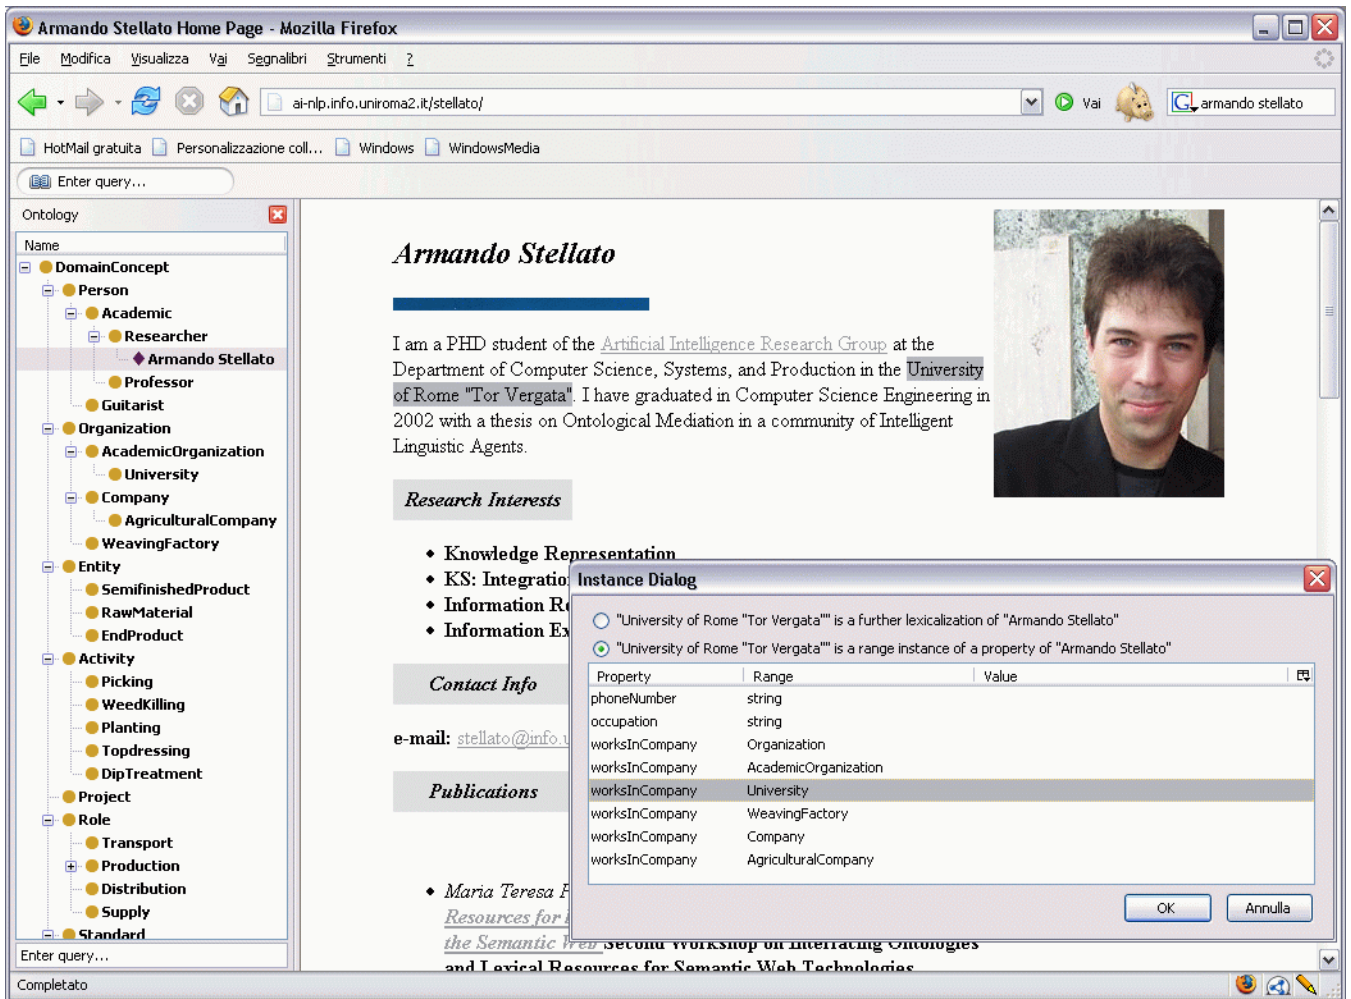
Armando Stellato Home Page - Mozilla Firefox

File Modifica Visualizza Vai Segnalibri Strumenti ?

ai-nlp.info.uniroma2.it/stellato/

Vai

armando stellato

HotMail gratuita Personalizzazione coll... Windows WindowsMedia

Enter query...

Ontology

Name

DomainConcept
Person
Academic
Researcher
Armando Stellato
Professor
Guitarist
Organization
AcademicOrganization
University
Company
AgriculturalCompany
WeavingFactory
Entity
SemifinishedProduct
RawMaterial
EndProduct
Activity
Picking
WeedKilling
Planting
Topdressing
DipTreatment
Project
Role
Transport
Production
Distribution
Supply
Standard

Enter query...

Armando Stellato

I am a PHD student of the Artificial Intelligence Research Group at the Department of Computer Science, Systems, and Production in the University of Rome "Tor Vergata". I have graduated in Computer Science Engineering in 2002 with a thesis on Ontological Mediation in a community of Intelligent Linguistic Agents.

Research Interests

- Knowledge Representation
- KS: Integratio
- Information R
- Information Ex

Contact Info

e-mail: stellato@info.u

Publications

- Maria Teresa P
Resources for
the Semantic Web Second Workshop on Interfacing Ontologies and Lexical Resources for Semantic Web Technologies

Instance Dialog

"University of Rome "Tor Vergata"" is a further lexicalization of "Armando Stellato"

"University of Rome "Tor Vergata"" is a range instance of a property of "Armando Stellato"

| Property | Range | Value |
|---|---|---|
| phoneNumber | string | |
| occupation | string | |
| worksInCompany | Organization | |
| worksInCompany | AcademicOrganization | |
| worksInCompany | University | |
| worksInCompany | WeavingFactory | |
| worksInCompany | Company | |
| worksInCompany | AgriculturalCompany | |

OK Annulla

Completato